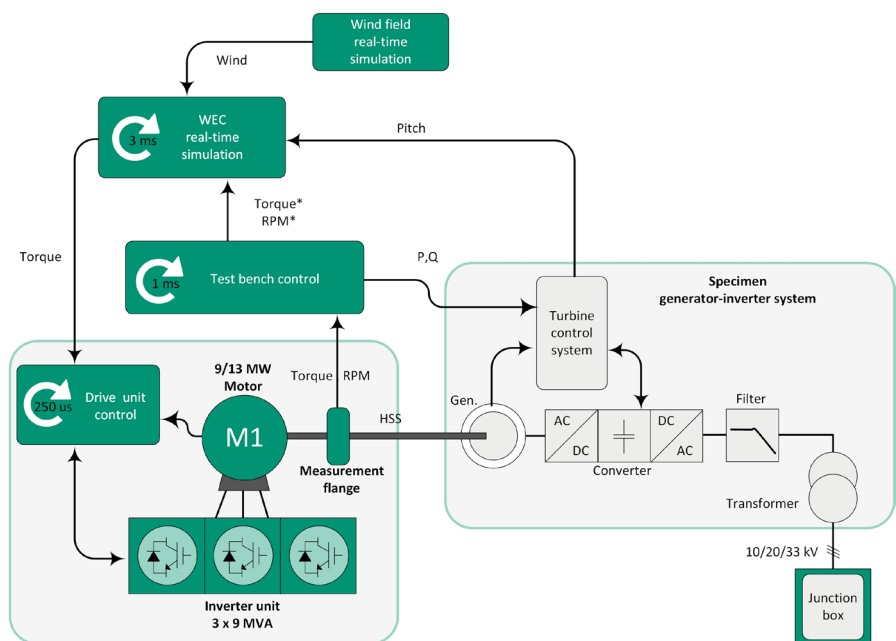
Wind field
real-time
simulation

Wind

WEC
real-time
simulation

3 ms

Pitch

Torque*
RPM*

Torque

1 ms

Test bench control

P,Q

Specimen
generator-inverter system

Turbine
control
system

9/13 MW
Motor

Torque RPM

250 us

Drive unit
control

M1

HSS

Gen.

AC
DC

DC
AC

Filter

Converter

Measurement
flange

Transformer

10/20/33 kV

Inverter unit
3 x 9 MVA

Junction
box